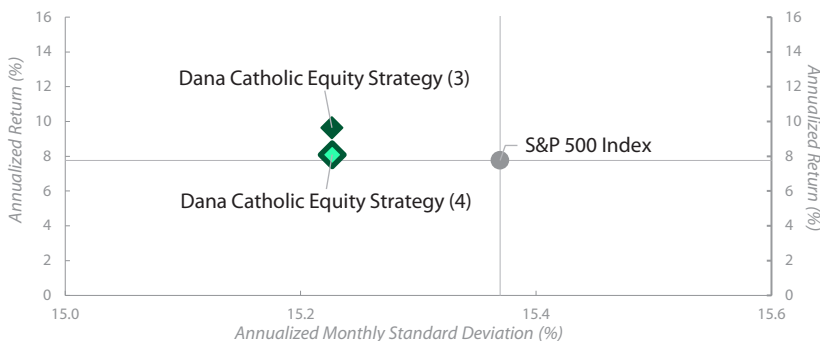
Annualized Return (%)

16
14
12
10
8
6
4
2
0

Dana Catholic Equity Strategy (3)

S&P 500 Index

Dana Catholic Equity Strategy (4)

15.0
15.2
15.4
15.6

Annualized Monthly Standard Deviation (%)

16
14
12
10
8
6
4
2
0

Annualized Return (%)